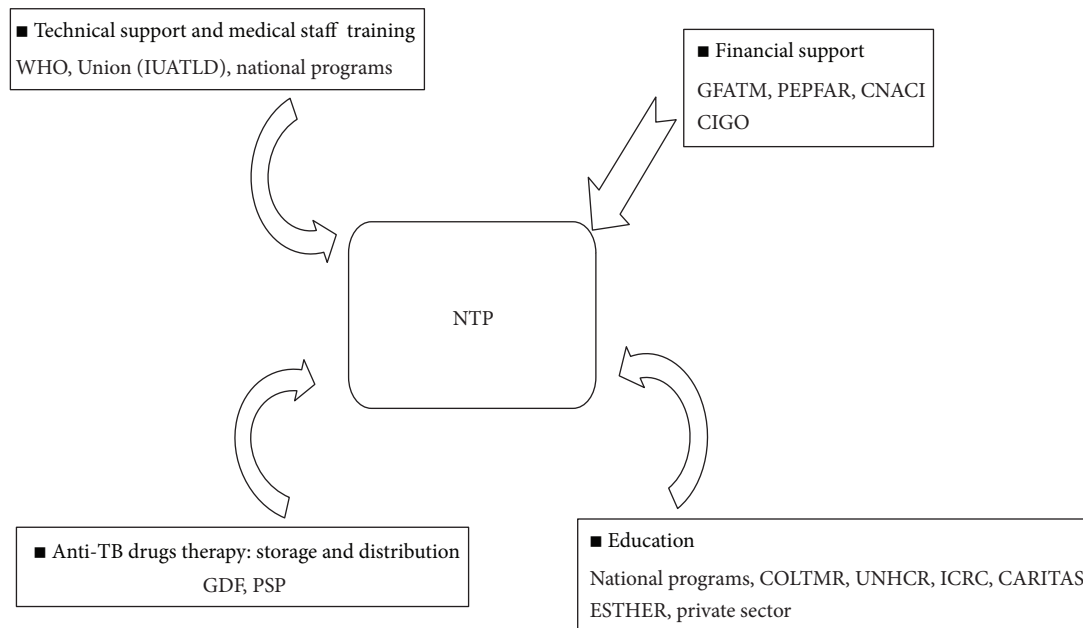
■ Technical support and medical staff training
WHO, Union (IUATLD), national programs

■ Financial support
GFATM, PEPFAR, CNACI
CIGO

NTP

■ Anti-TB drugs therapy: storage and distribution
GDF, PSP

■ Education
National programs, COLTMR, UNHCR, ICRC, CARITAS
ESTHER, private sector